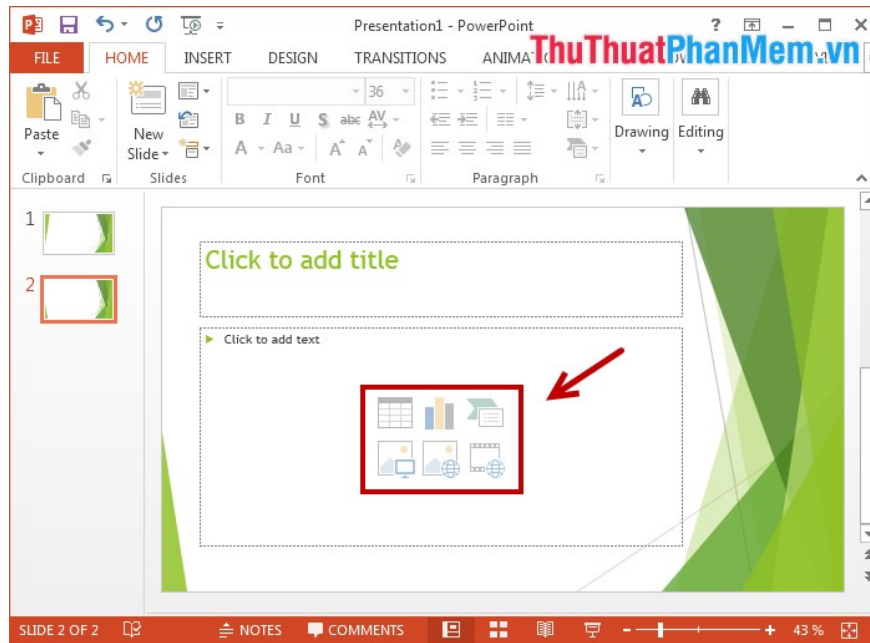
Presentation1 - PowerPoint

?

FILE HOME INSERT DESIGN TRANSITIONS ANIMAT

ThuThuatPhanMem.vn

Paste

New Slide

36

B I U S abc AV

A Aa A A

Drawing

Editing

Clipboard

Slides

Font

Paragraph

1

2

Click to add title

Click to add text

SLIDE 2 OF 2

NOTES

COMMENTS

43 %